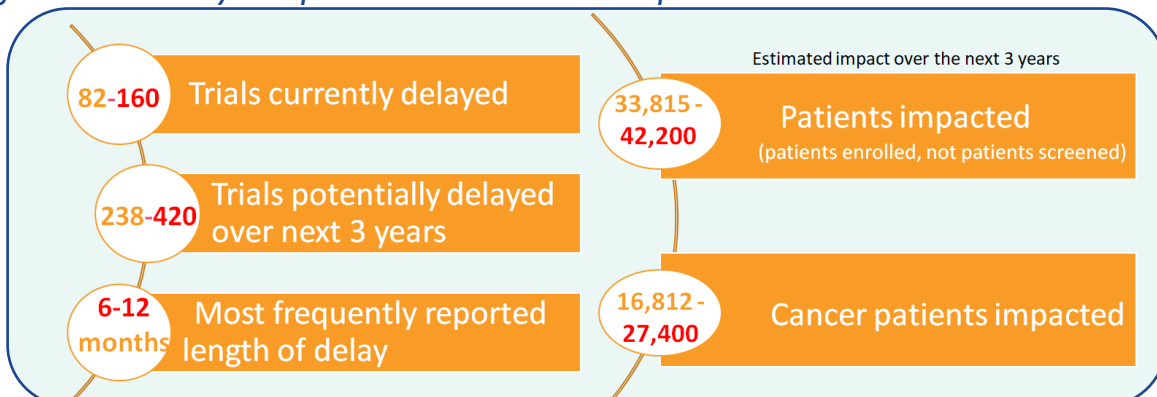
82-160 Trials currently delayed

238-420 Trials potentially delayed over next 3 years

6-12 months Most frequently reported length of delay

Estimated impact over the next 3 years

33,815 - 42,200 Patients impacted (patients enrolled, not patients screened)

16,812 - 27,400 Cancer patients impacted